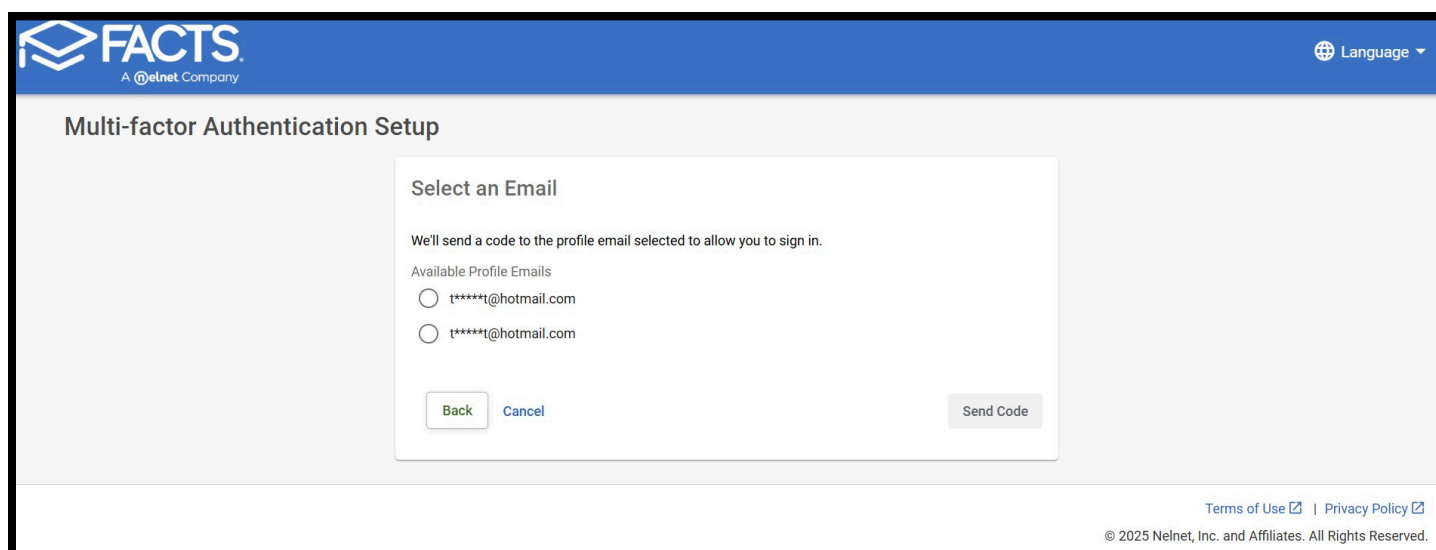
FACTS
A nelnet Company

Language

Multi-factor Authentication Setup

Select an Email

We'll send a code to the profile email selected to allow you to sign in.

Available Profile Emails

t*****t@hotmail.com

t*****t@hotmail.com

Back
Cancel
Send Code

Terms of Use | Privacy Policy

© 2025 Nelnet, Inc. and Affiliates. All Rights Reserved.